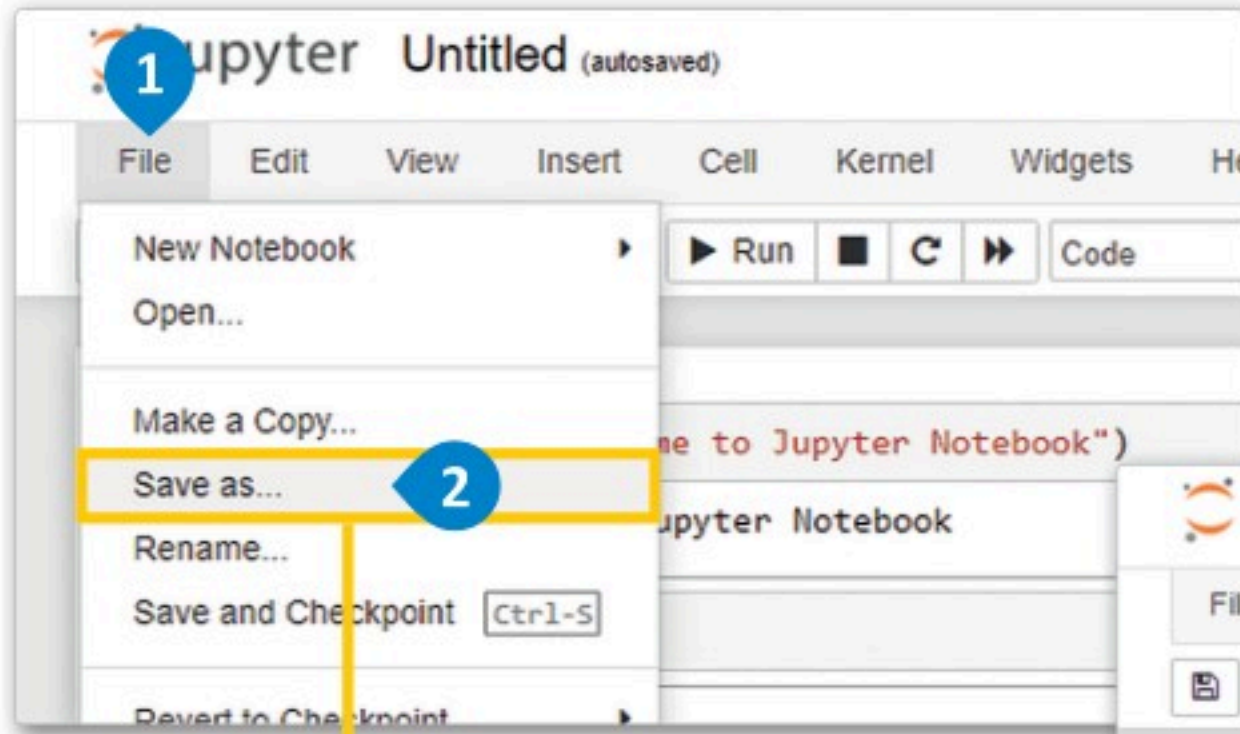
1
upyter Untitled (autosaved)

File Edit View Insert Cell Kernel Widgets He

New Notebook
Open...

Make a Copy...
Save as...
Rename...
Save and Checkpoint Ctrl-S

Revert to Checkpoint

2

▶ Run ■ C ⏩ Code

me to Jupyter Notebook")

upyter Notebook

Fil